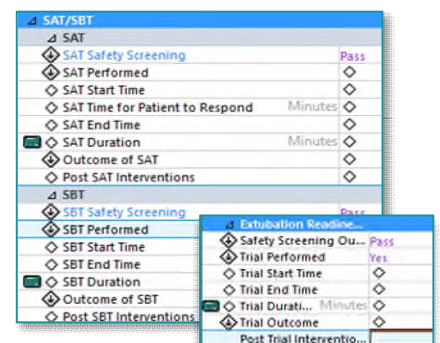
SAT/SBT
SAT
SAT Safety Screening | Pass
SAT Performed
SAT Start Time
SAT Time for Patient to Respond | Minutes
SAT End Time
SAT Duration | Minutes
Outcome of SAT
Post SAT Interventions
SBT
SBT Safety Screening | Pass
SBT Performed
SBT Start Time
SBT End Time
SBT Duration
Outcome of SBT
Post SBT Interventions

Extubation Readine...
Safety Screening Ou... | Pass
Trial Performed | Yes
Trial Start Time
Trial End Time
Trial Durati... | Minutes
Trial Outcome
Post Trial Interventio...